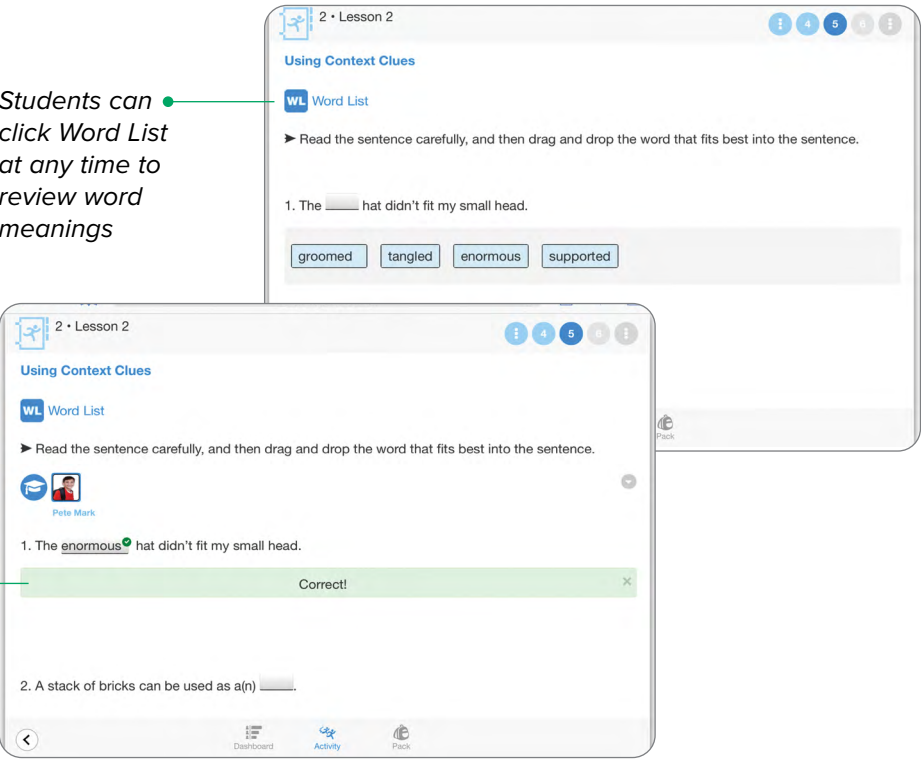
Students can click Word List at any time to review word meanings

2 • Lesson 2

4 5 6

Using Context Clues

WL Word List

➤ Read the sentence carefully, and then drag and drop the word that fits best into the sentence.

1. The ____ hat didn't fit my small head.

groomed tangled enormous supported

Pack

2 • Lesson 2

4 5 6

Using Context Clues

WL Word List

➤ Read the sentence carefully, and then drag and drop the word that fits best into the sentence.

Pete Mark

1. The enormous hat didn't fit my small head.

Correct!

×

2. A stack of bricks can be used as a(n) ____.

Dashboard Activity Pack